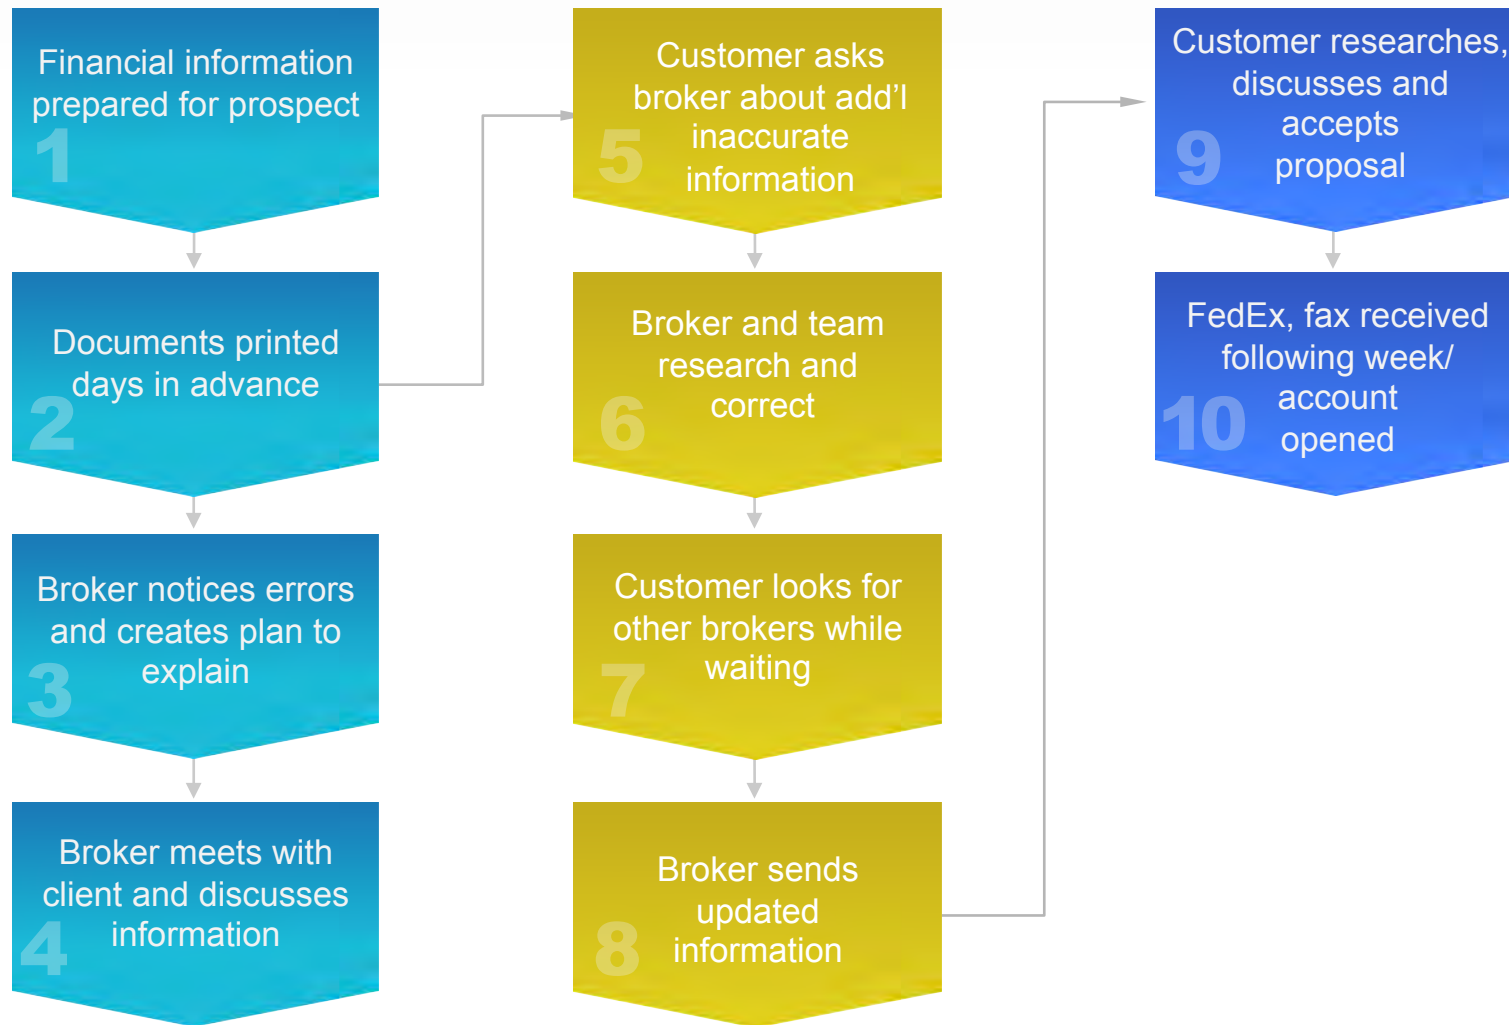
Financial information prepared for prospect
1

Documents printed days in advance
2

Broker notices errors and creates plan to explain
3

Broker meets with client and discusses information
4

Customer asks broker about add’l inaccurate information
5

Broker and team research and correct
6

Customer looks for other brokers while waiting
7

Broker sends updated information
8

Customer researches, discusses and accepts proposal
9

FedEx, fax received following week/ account opened
10